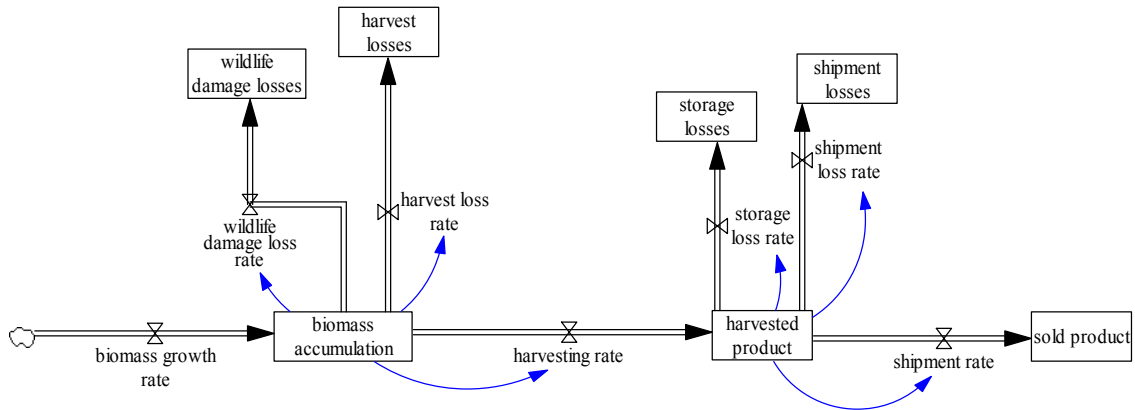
harvest losses

wildlife damage losses

shipment losses

storage losses

shipment loss rate

harvest loss rate

storage loss rate

wildlife damage loss rate

biomass accumulation

harvested product

sold product

biomass growth rate

harvesting rate

shipment rate